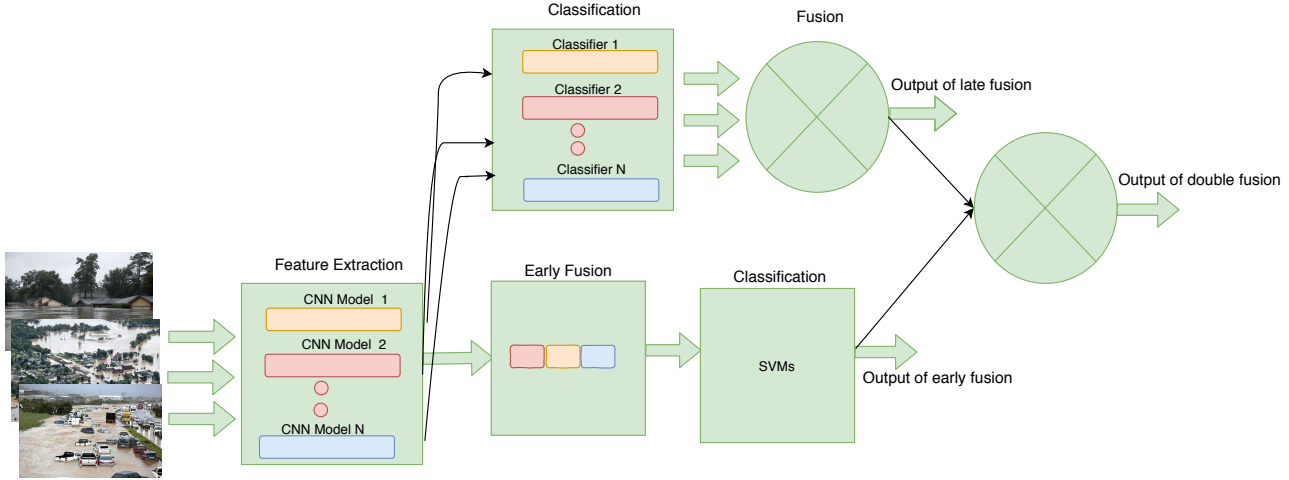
Classification

Classifier 1

Classifier 2

Classifier N

Fusion

Output of late fusion

Output of double fusion

Feature Extraction

CNN Model 1

CNN Model 2

CNN Model N

Early Fusion

Classification

SVMs

Output of early fusion